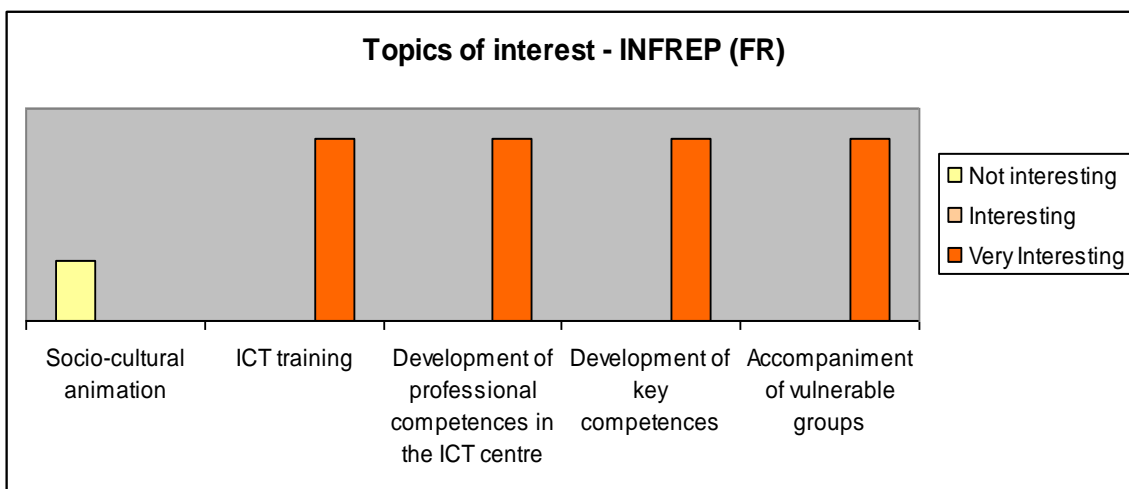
Topics of interest - INFREP (FR)

Not interesting
Interesting
Very Interesting

Socio-cultural animation
ICT training
Development of professional competences in the ICT centre
Development of key competences
Accompaniment of vulnerable groups